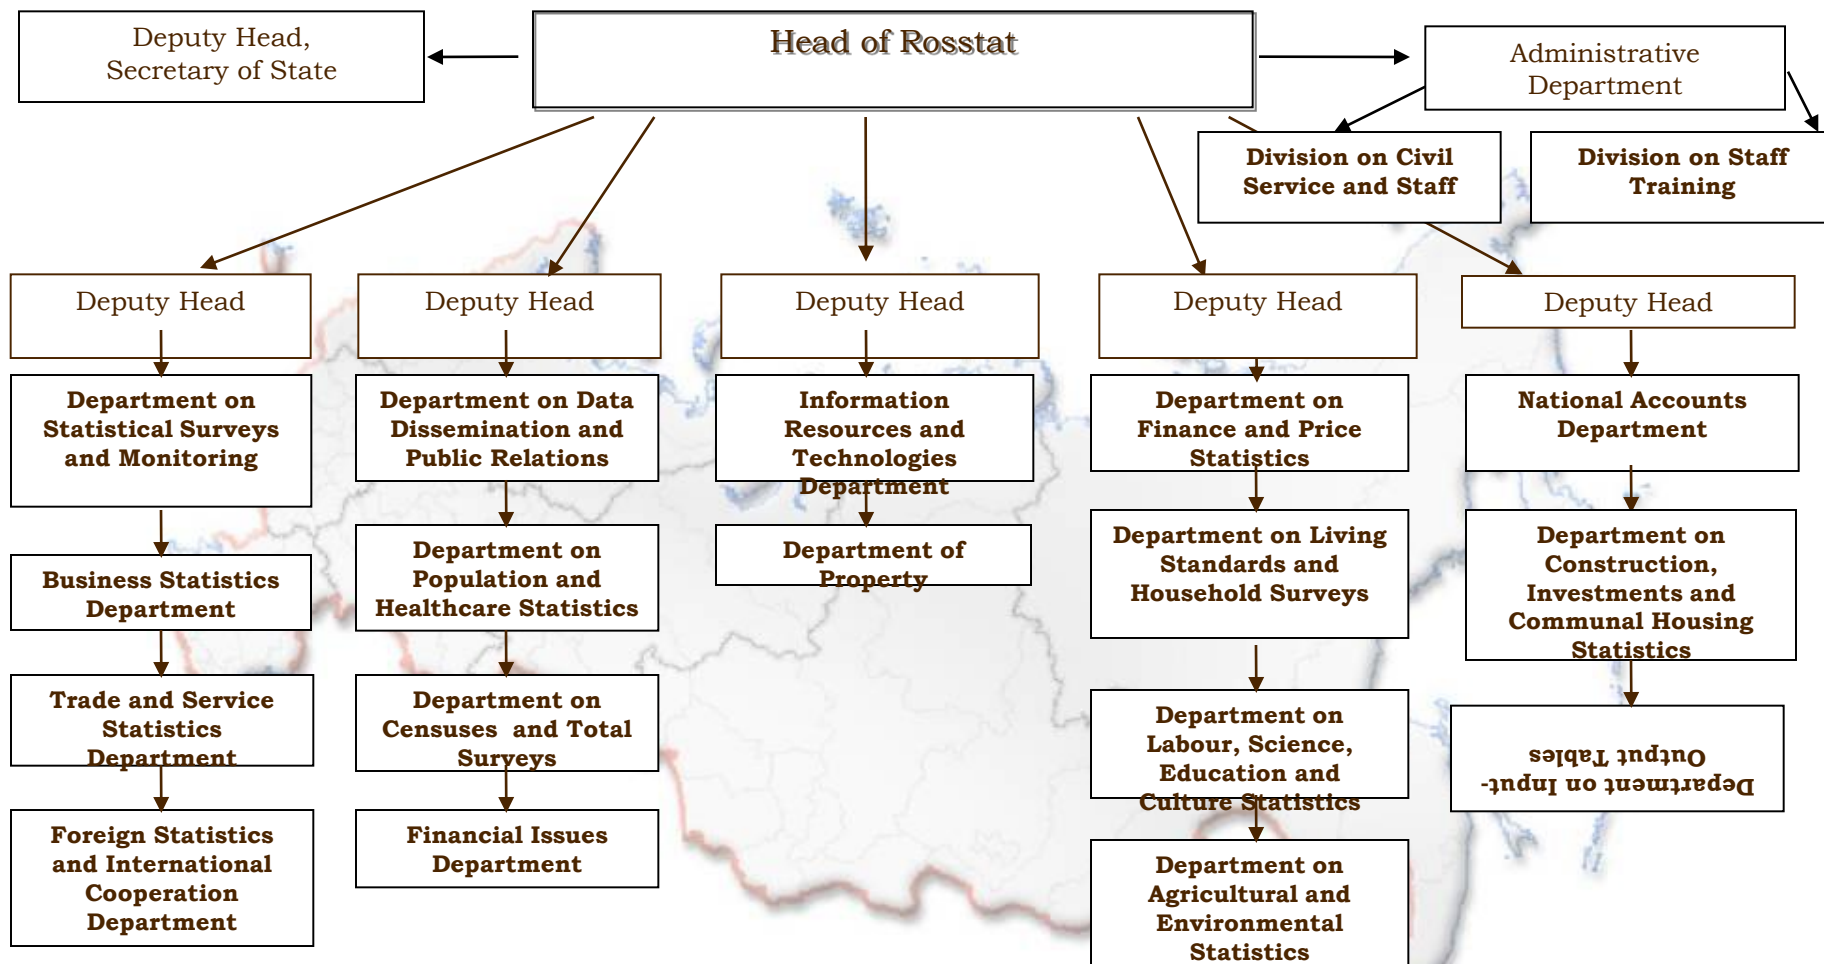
Deputy Head, Secretary of State

Head of Rosstat

Administrative Department

Division on Civil Service and Staff

Division on Staff Training

Deputy Head

Department on Statistical Surveys and Monitoring

Business Statistics Department

Trade and Service Statistics Department

Foreign Statistics and International Cooperation Department

Deputy Head

Department on Data Dissemination and Public Relations

Department on Population and Healthcare Statistics

Department on Censuses and Total Surveys

Financial Issues Department

Deputy Head

Information Resources and Technologies Department

Department of Property

Deputy Head

Department on Finance and Price Statistics

Department on Living Standards and Household Surveys

Department on Labour, Science, Education and Culture Statistics

Department on Agricultural and Environmental Statistics

Deputy Head

National Accounts Department

Department on Construction, Investments and Communal Housing Statistics

Department on Input-Output Tables